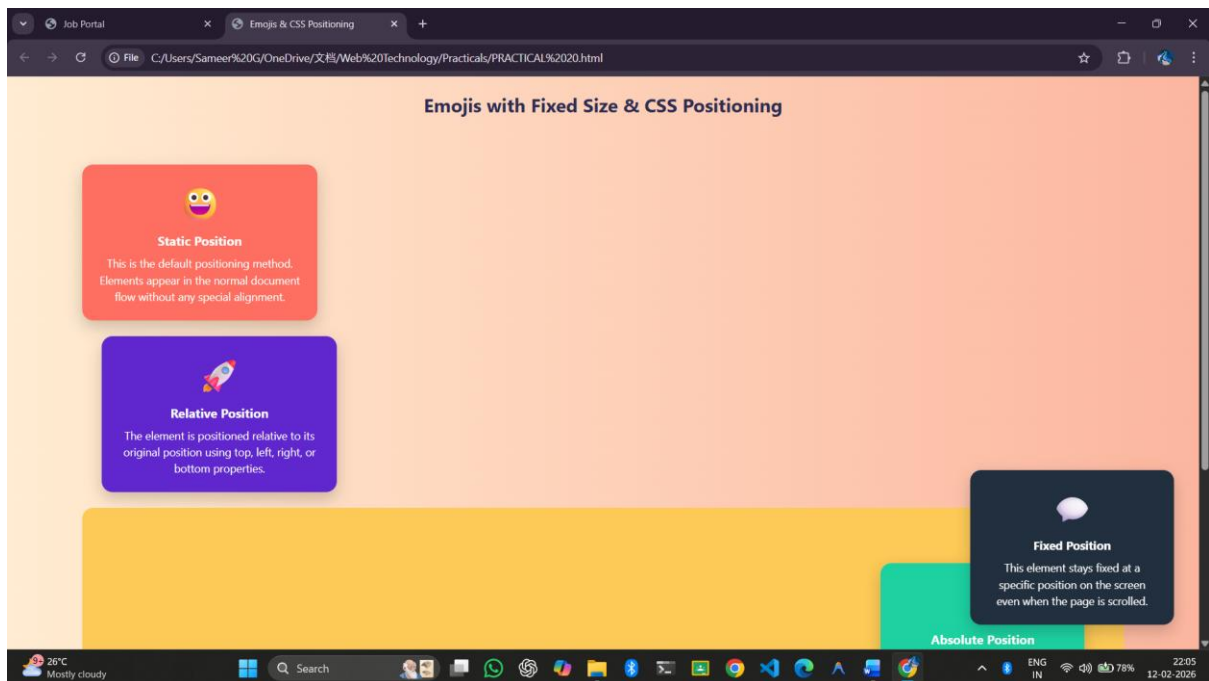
Job Portal
Emojis & CSS Positioning
File C:/Users/Sameer%20G/OneDrive/文档/Web%20Technology/Practicals/PRACTICAL%2020.html

Emojis with Fixed Size & CSS Positioning

Static Position
This is the default positioning method. Elements appear in the normal document flow without any special alignment.

Relative Position
The element is positioned relative to its original position using top, left, right, or bottom properties.

Fixed Position
This element stays fixed at a specific position on the screen even when the page is scrolled.

Absolute Position

26°C
Mostly cloudy
Search
ENG
IN
78%
22:05
12-02-2026